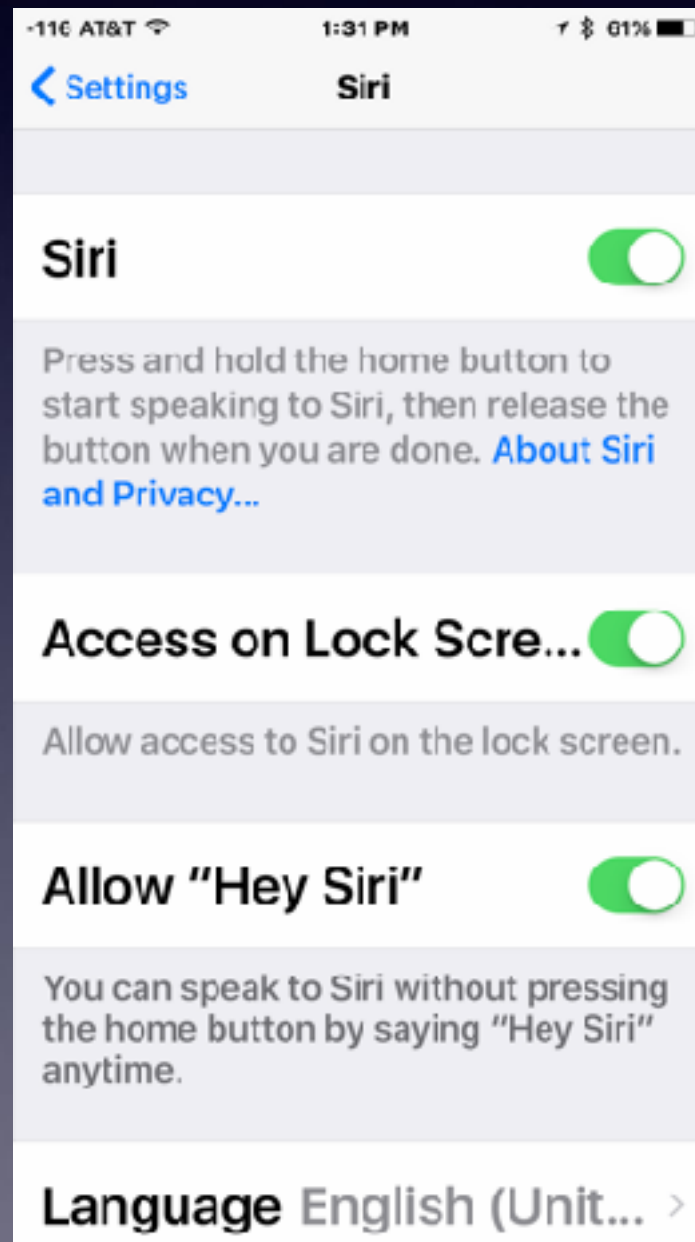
-116 AT&T 1:31 PM 61%

< Settings Siri

Siri

Press and hold the home button to start speaking to Siri, then release the button when you are done. About Siri and Privacy...

Access on Lock Scre...

Allow access to Siri on the lock screen.

Allow "Hey Siri"

You can speak to Siri without pressing the home button by saying "Hey Siri" anytime.

Language English (Unit... >